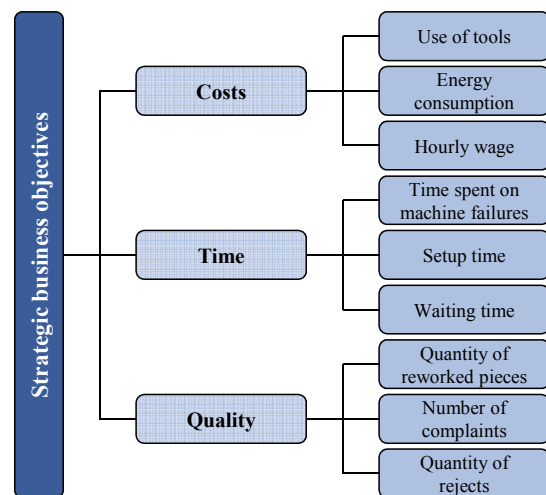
Strategic business objectives

Costs

Use of tools

Energy consumption

Hourly wage

Time

Time spent on machine failures

Setup time

Waiting time

Quality

Quantity of reworked pieces

Number of complaints

Quantity of rejects